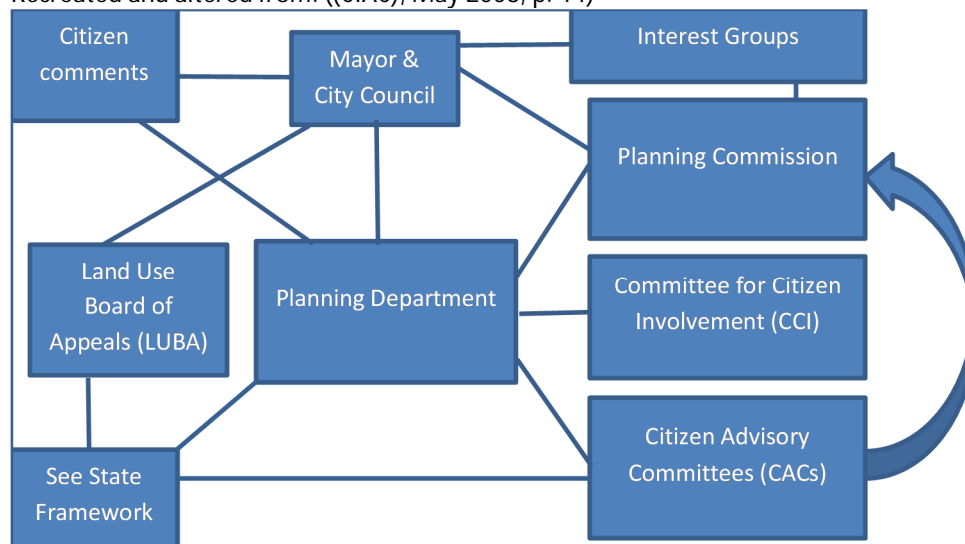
Recreated and altered from: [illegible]

Citizen comments

Mayor & City Council

Interest Groups

Planning Commission

Land Use Board of Appeals (LUBA)

Planning Department

Committee for Citizen Involvement (CCI)

Citizen Advisory Committees (CACs)

See State Framework